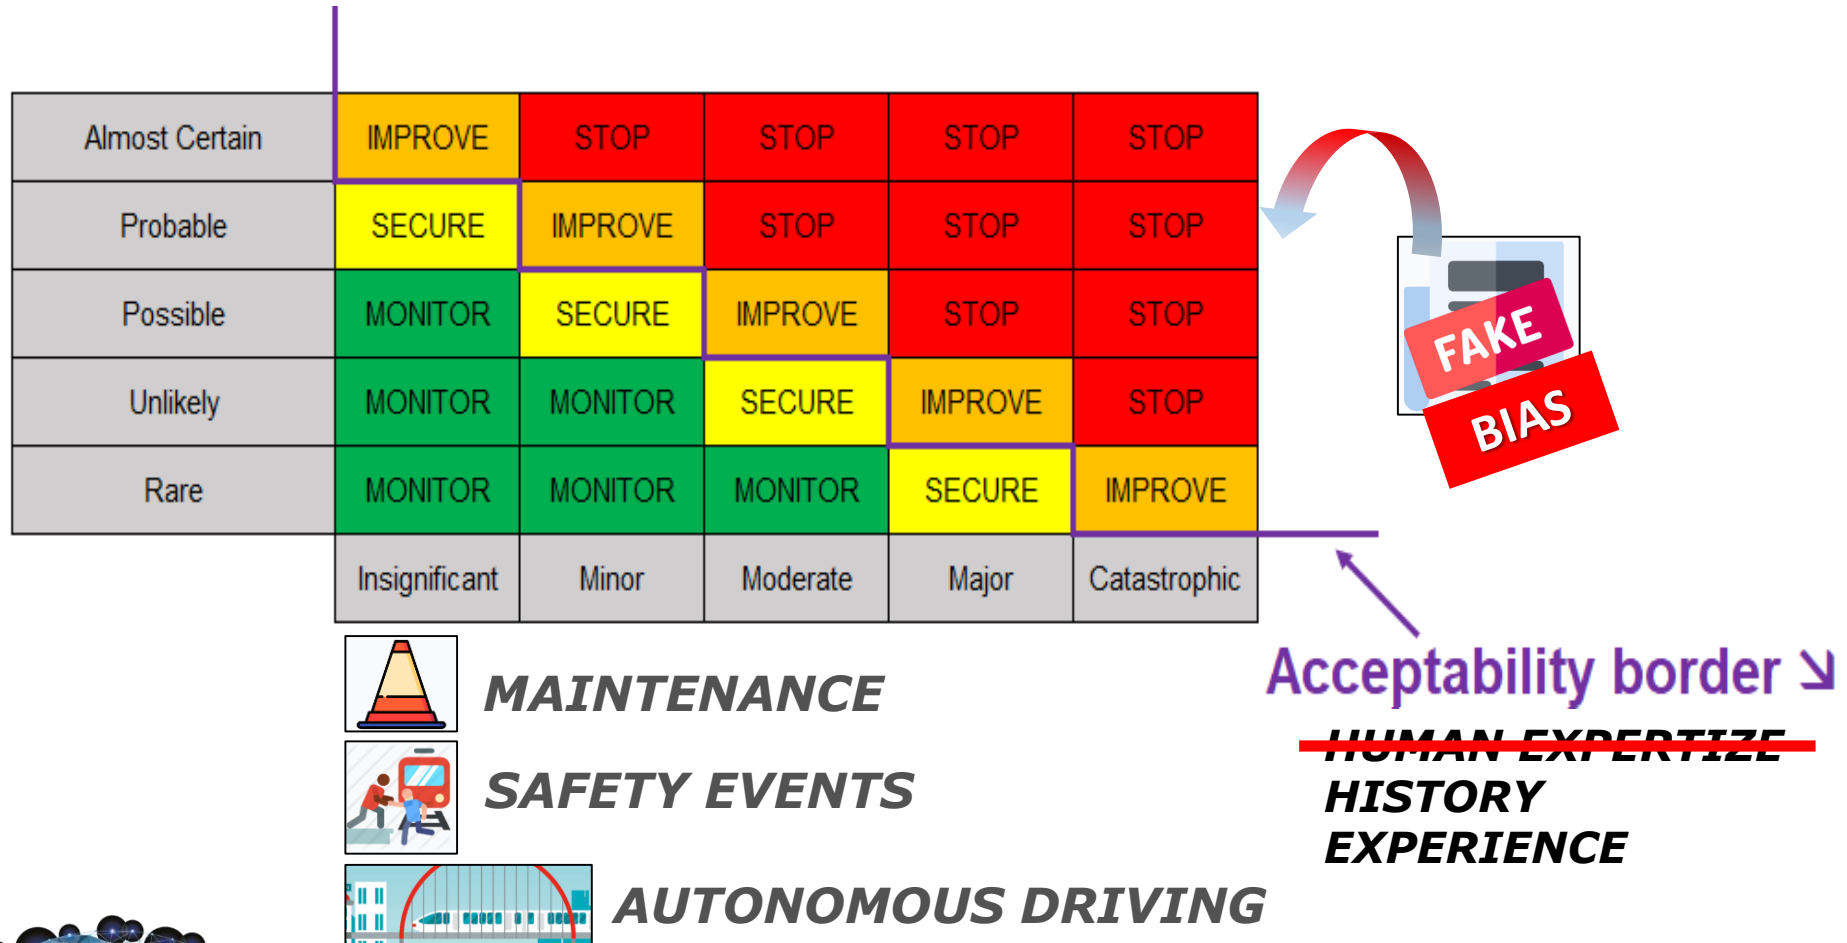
| Almost Certain | IMPROVE | STOP | STOP | STOP | STOP |
|---|---|---|---|---|---|
| Probable | SECURE | IMPROVE | STOP | STOP | STOP |
| Possible | MONITOR | SECURE | IMPROVE | STOP | STOP |
| Unlikely | MONITOR | MONITOR | SECURE | IMPROVE | STOP |
| Rare | MONITOR | MONITOR | MONITOR | SECURE | IMPROVE |
| | Insignificant | Minor | Moderate | Major | Catastrophic |

FAKE
BIAS

Acceptability border ↘
HUMAN EXPERTIZE
HISTORY
EXPERIENCE

MAINTENANCE
SAFETY EVENTS
AUTONOMOUS DRIVING